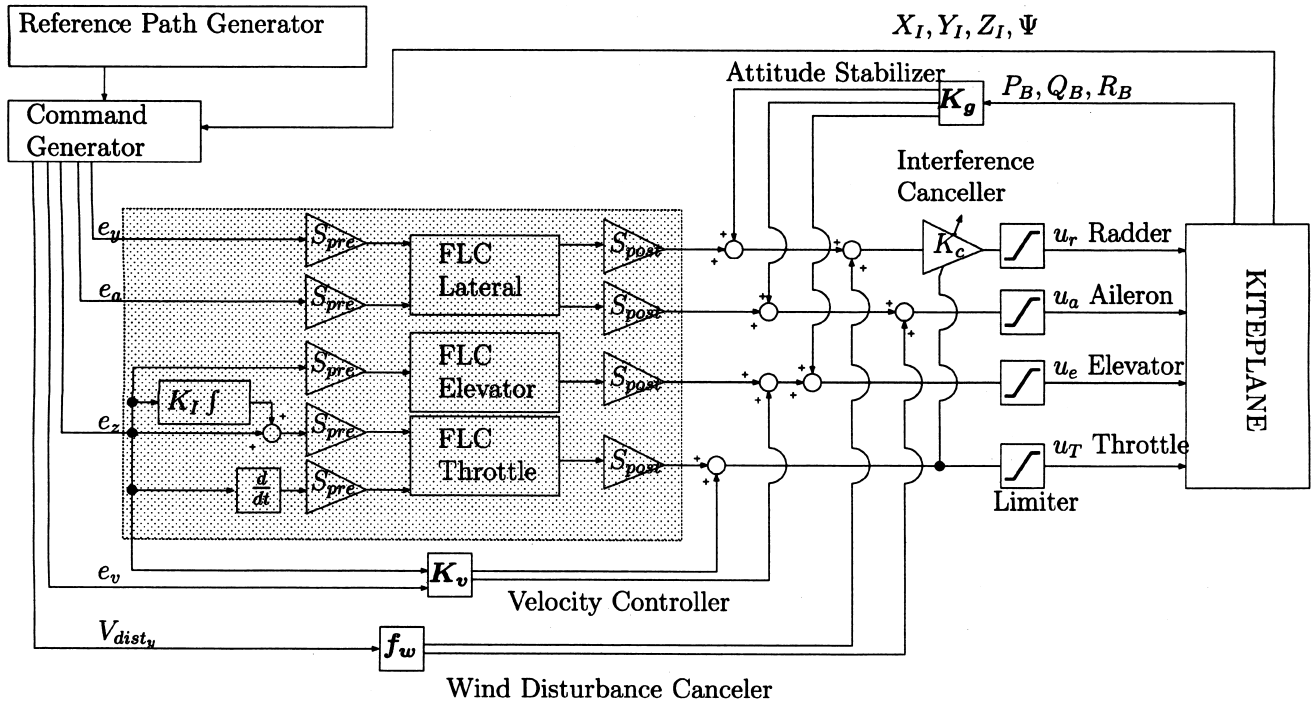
Reference Path Generator

$X_I, Y_I, Z_I, \Psi$

Attitude Stabilizer

$K_g$

$P_B, Q_B, R_B$

Command Generator

Interference Canceller

$e_y$

$S_{pre}$

FLC Lateral

$S_{post}$

+

+

$K_c$

$u_r$ Radder

$e_a$

$S_{pre}$

$S_{post}$

$u_a$ Aileron

KITEPLANE

$S_{pre}$

FLC Elevator

$S_{post}$

$u_e$ Elevator

$K_I \int$

$e_z$

$S_{pre}$

FLC Throttle

$S_{post}$

$u_T$ Throttle

$\frac{d}{dt}$

$S_{pre}$

Limiter

$e_v$

$K_v$

Velocity Controller

$V_{dist_y}$

$f_w$

Wind Disturbance Canceler